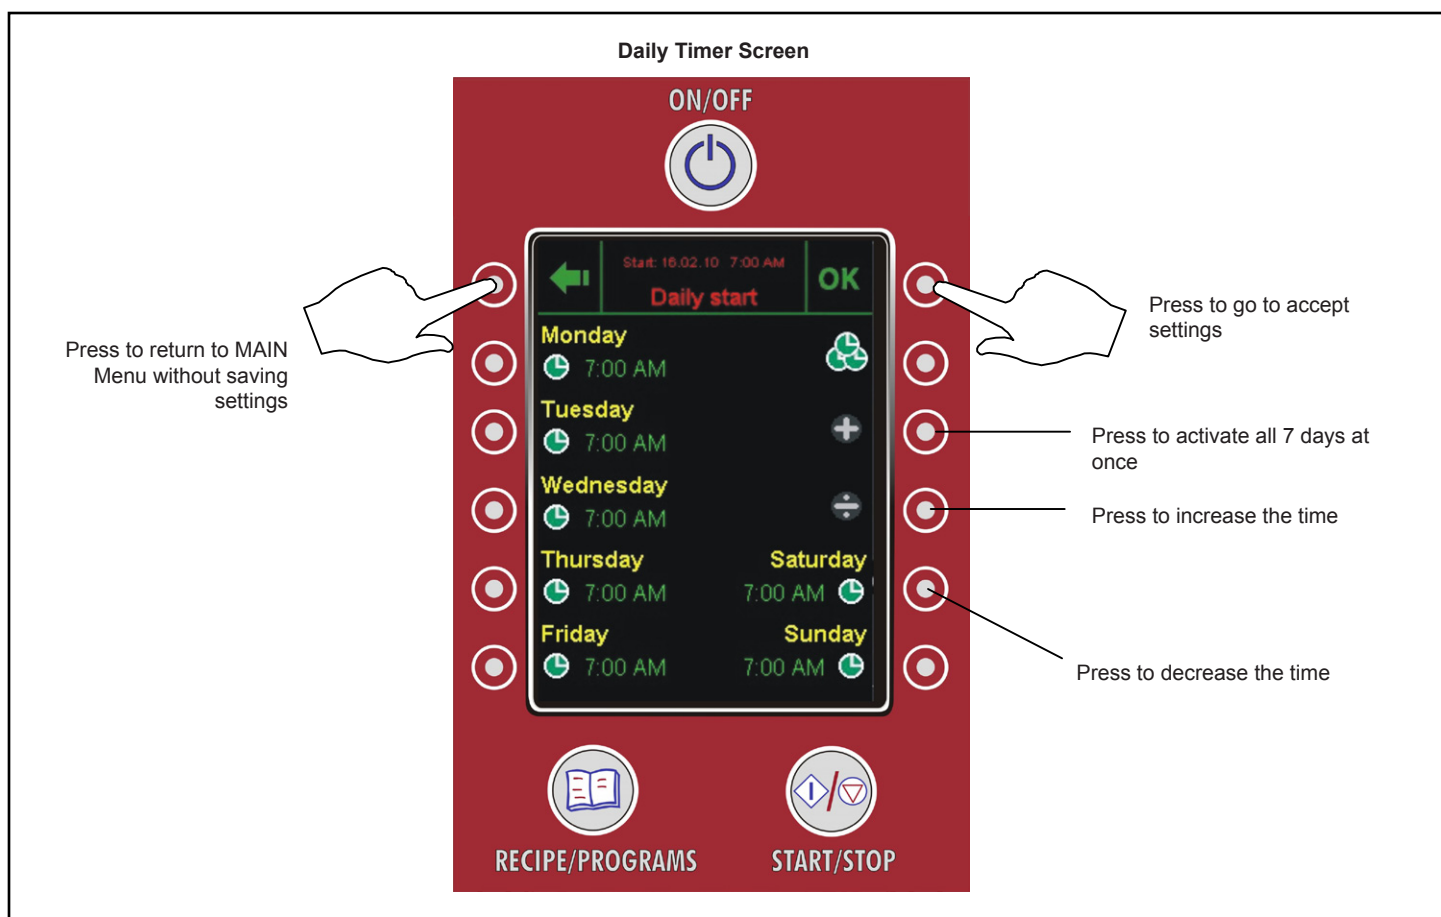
Daily Timer Screen

ON/OFF

Start: 16.02.10 7:00 AM

Daily start

OK

Monday
7:00 AM

Tuesday
7:00 AM

Wednesday
7:00 AM

Thursday
7:00 AM

Saturday
7:00 AM

Friday
7:00 AM

Sunday
7:00 AM

Press to return to MAIN Menu without saving settings

Press to go to accept settings

Press to activate all 7 days at once

Press to increase the time

Press to decrease the time

RECIPE/PROGRAMS

START/STOP